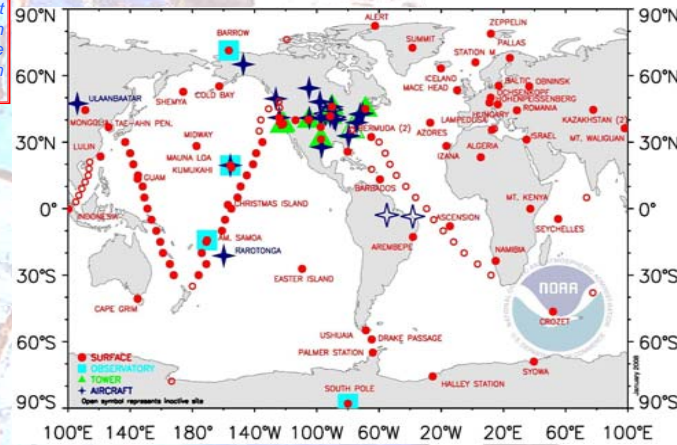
t
n
e
n

90°N
60°N
30°N
0°
30°S
60°S
90°S

90°N
60°N
30°N
0°
30°S
60°S
90°S

100°E 140°E 180°E 140°W 100°W 60°W 20°W 20°E 60°E 100°E

BARROW
ALERT
ZEPPELIN
SUMMIT
PALLAS
STATION M
ICELAND
BALTIC OBNINSK
MACE HEAD
OCHSENKOPF
HOHENPEISSENBERG
HUNGARY
ROMANIA
LAMPEDUSA
KAZAKHSTAN (2)
ULAANBAATAR
SHEMYA
COLD BAY
MONGOLIA
TAE-AHN PEN.
MIDWAY
BERMUDA (2)
AZORES
ISRAEL
MT. WALIGUAN
LULIN
MAUNA LOA
KUMUKAHI
ALGERIA
IZANA
GUAM
BARBADOS
CHRISTMAS ISLAND
MT. KENYA
INDONESIA
ASCENSION
SEYCHELLES
AM. SAMOA
AREMBEPE
RAROTONGA
NAMIBIA
EASTER ISLAND
NOAA
CAPE GRIM
CROZET
USHUAIA
DRAKE PASSAGE
PALMER STATION
SYOWA
HALLEY STATION
SOUTH POLE
January 2008

SURFACE
OBSERVATORY
TOWER
AIRCRAFT
Open symbol represents inactive site